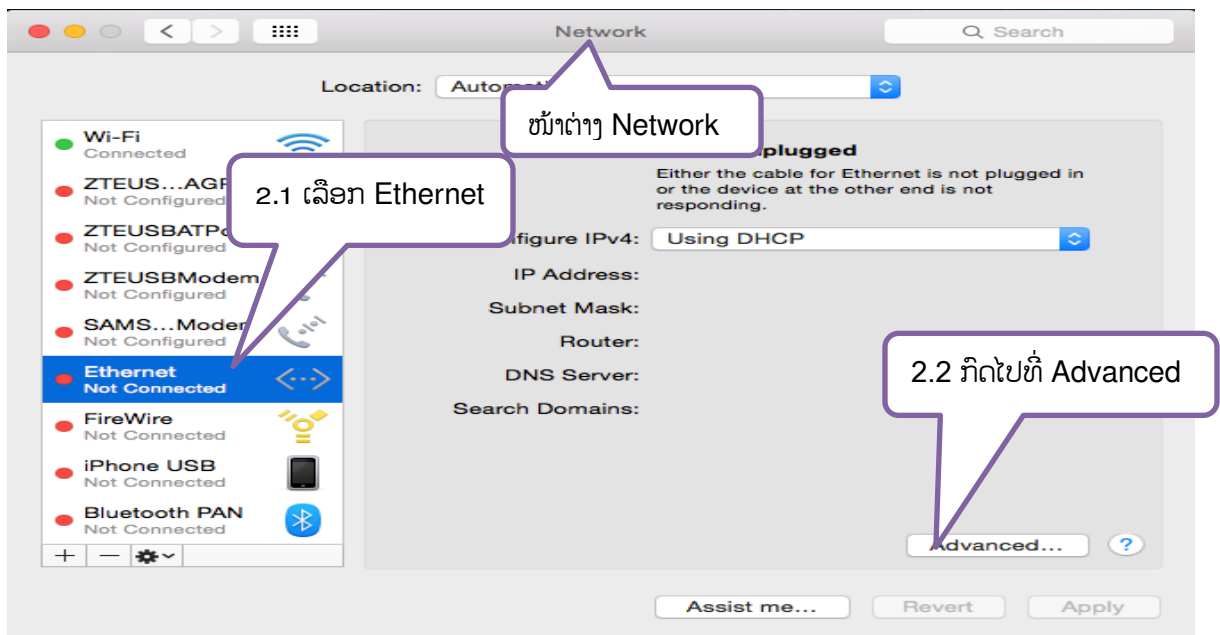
Network

Search

Location: Automat

ໜ້າຕ່າງ Network

Wi-Fi
Connected

ZTEUS...AGF
Not Configured

ZTEUSBATPo
Not Configured

ZTEUSBModem
Not Configured

SAMS...Moder
Not Configured

Ethernet
Not Connected

FireWire
Not Connected

iPhone USB
Not Connected

Bluetooth PAN
Not Connected

2.1 ເລືອກ Ethernet

plugged

Either the cable for Ethernet is not plugged in or the device at the other end is not responding.

figure IPv4: Using DHCP

IP Address:

Subnet Mask:

Router:

DNS Server:

Search Domains:

2.2 ກົດໄປທີ່ Advanced

Advanced...

?

+ — 

Assist me...

Revert

Apply